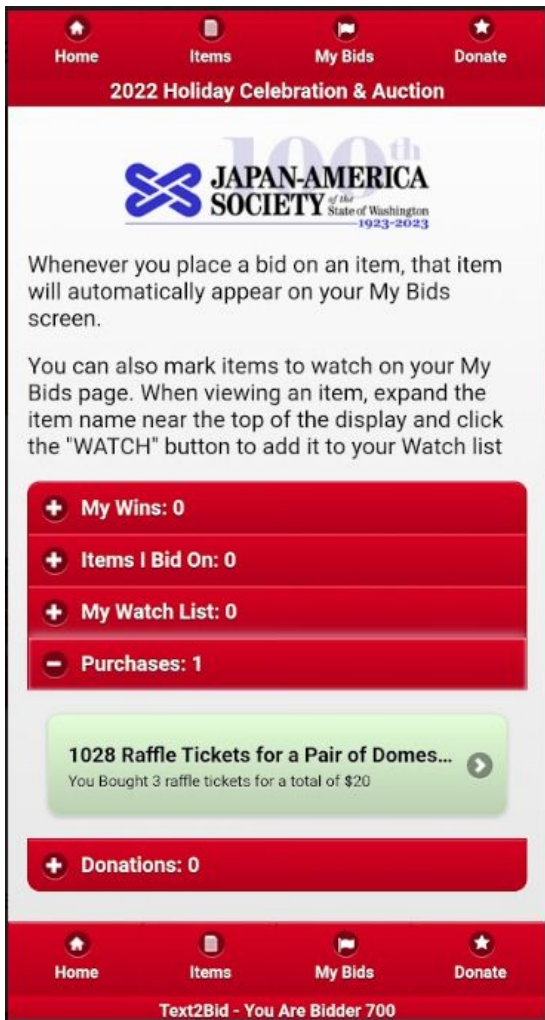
Home Items My Bids Donate

2022 Holiday Celebration & Auction

100th
JAPAN-AMERICA SOCIETY of the State of Washington
1923-2023

Whenever you place a bid on an item, that item will automatically appear on your My Bids screen.

You can also mark items to watch on your My Bids page. When viewing an item, expand the item name near the top of the display and click the "WATCH" button to add it to your Watch list

My Wins: 0

Items I Bid On: 0

My Watch List: 0

Purchases: 1

1028 Raffle Tickets for a Pair of Domes...
You Bought 3 raffle tickets for a total of $20

Donations: 0

Home Items My Bids Donate

Text2Bid - You Are Bidder 700